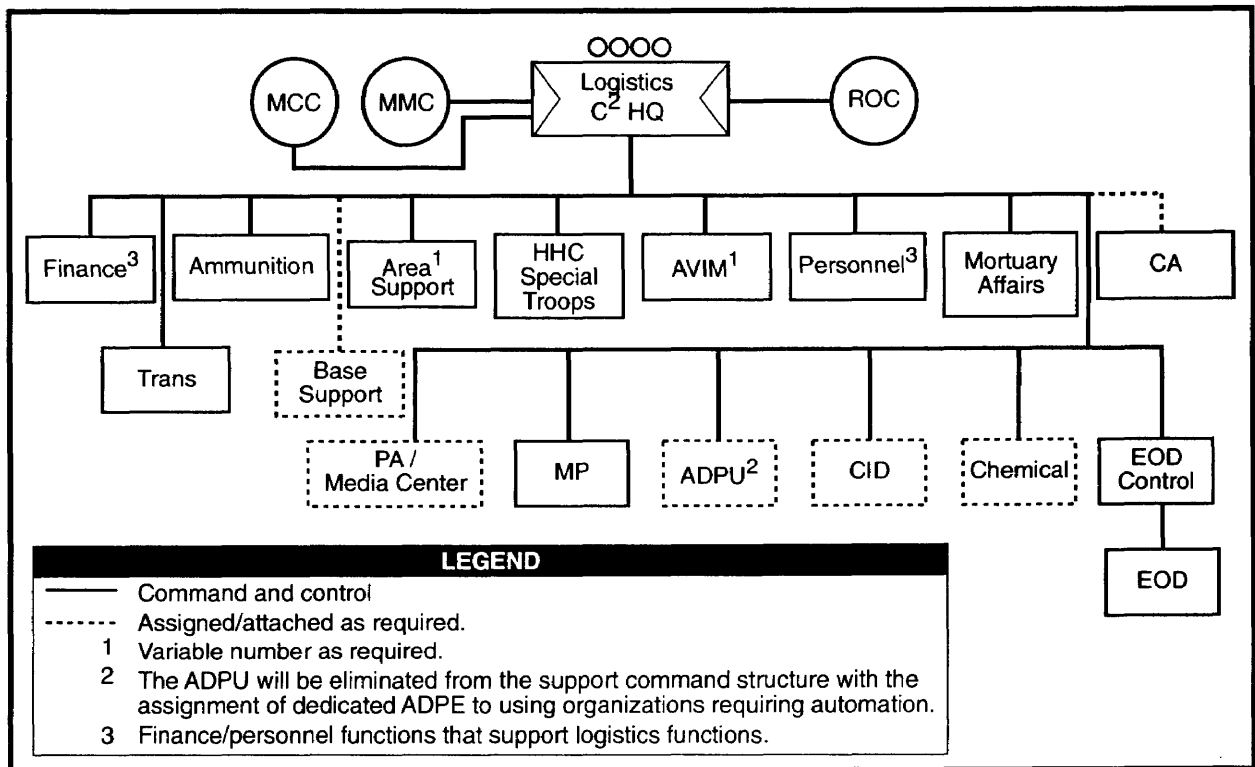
OOOO

Logistics $C^2$ HQ

MCC

MMC

ROC

Finance$^3$

Ammunition

Area$^1$ Support

HHC Special Troops

AVIM$^1$

Personnel$^3$

Mortuary Affairs

CA

Trans

Base Support

PA / Media Center

MP

ADPU$^2$

CID

Chemical

EOD Control

EOD

LEGEND

——— Command and control

------ Assigned/attached as required.

1 Variable number as required.

2 The ADPU will be eliminated from the support command structure with the assignment of dedicated ADPE to using organizations requiring automation.

3 Finance/personnel functions that support logistics functions.